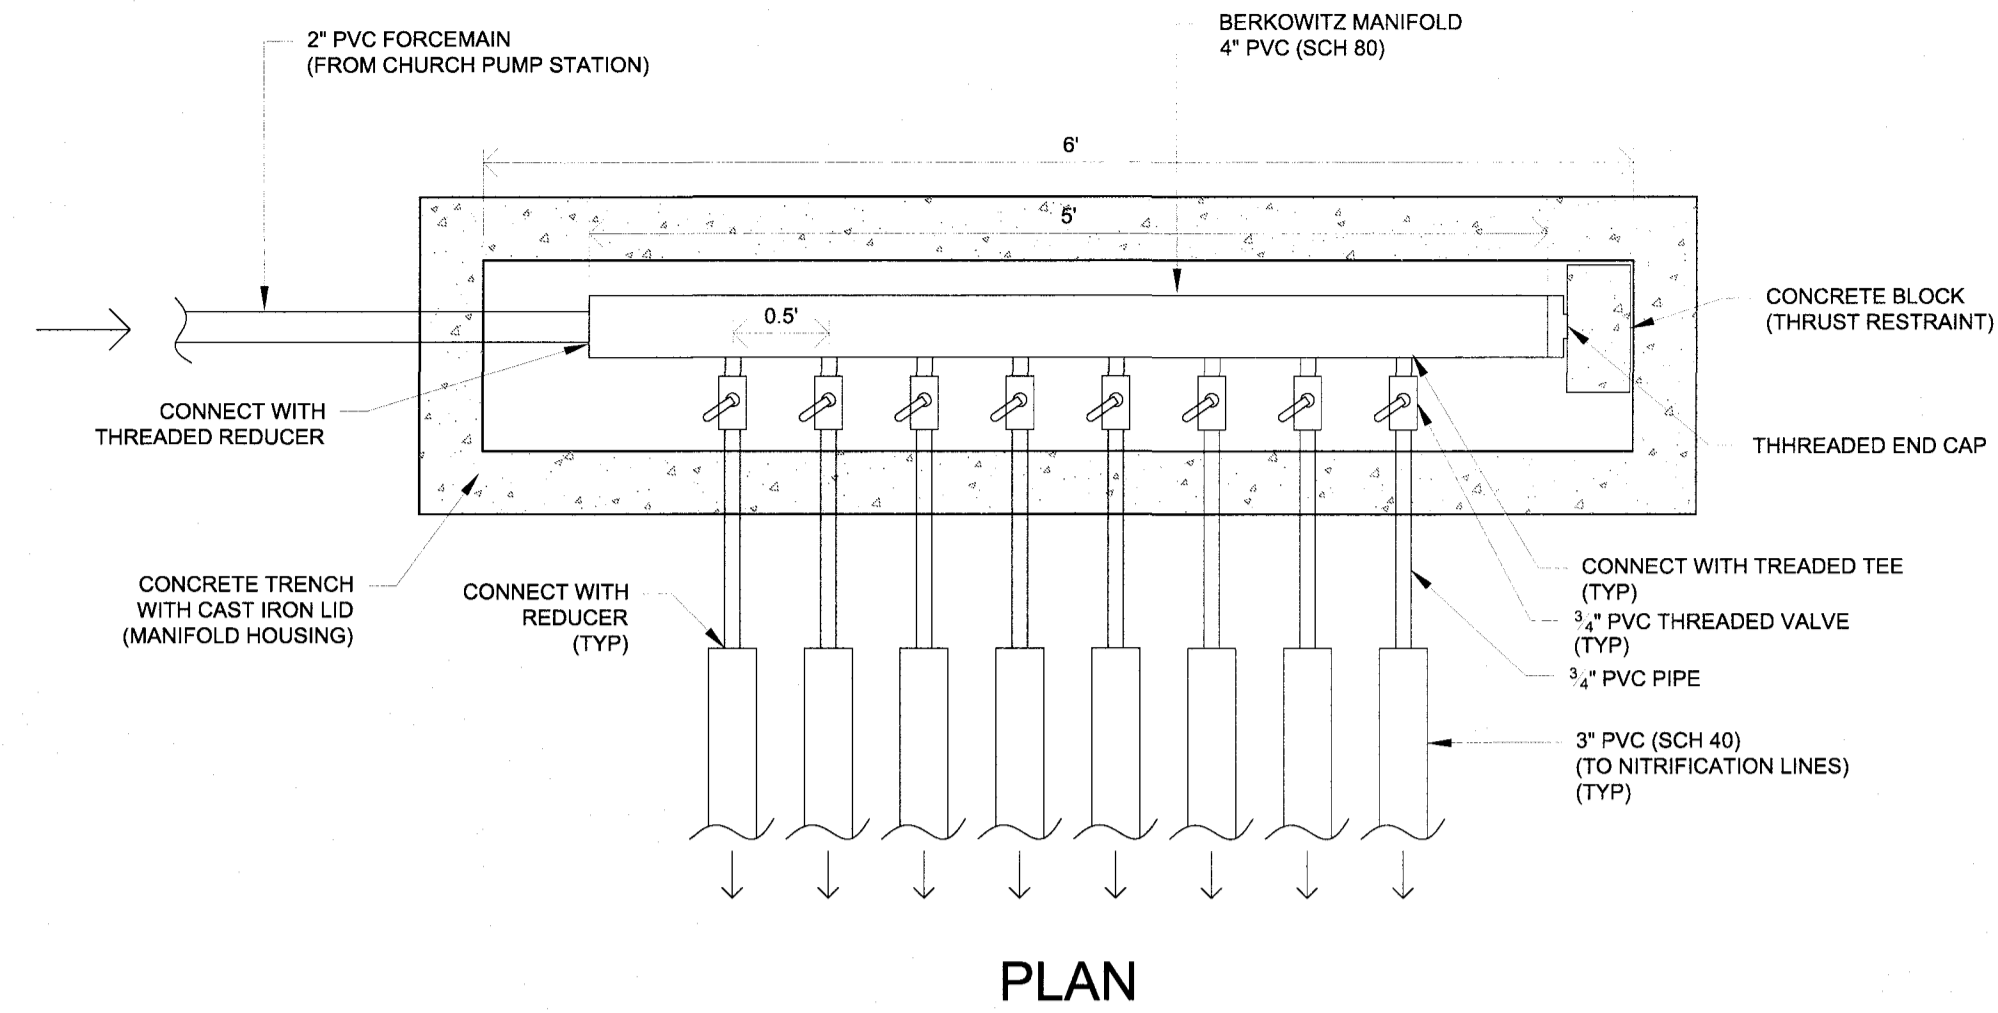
2" PVC FORCEMAIN
(FROM CHURCH PUMP STATION)

BERKOWITZ MANIFOLD
4" PVC (SCH 80)

6'

5'

0.5'

CONCRETE BLOCK
(THRUST RESTRAINT)

CONNECT WITH
THREADED REDUCER

THHREADED END CAP

CONCRETE TRENCH
WITH CAST IRON LID
(MANIFOLD HOUSING)

CONNECT WITH
REDUCER
(TYP)

CONNECT WITH TREADED TEE
(TYP)

$\frac{3}{4}$" PVC THREADED VALVE
(TYP)

$\frac{3}{4}$" PVC PIPE

3" PVC (SCH 40)
(TO NITRIFICATION LINES)
(TYP)

PLAN